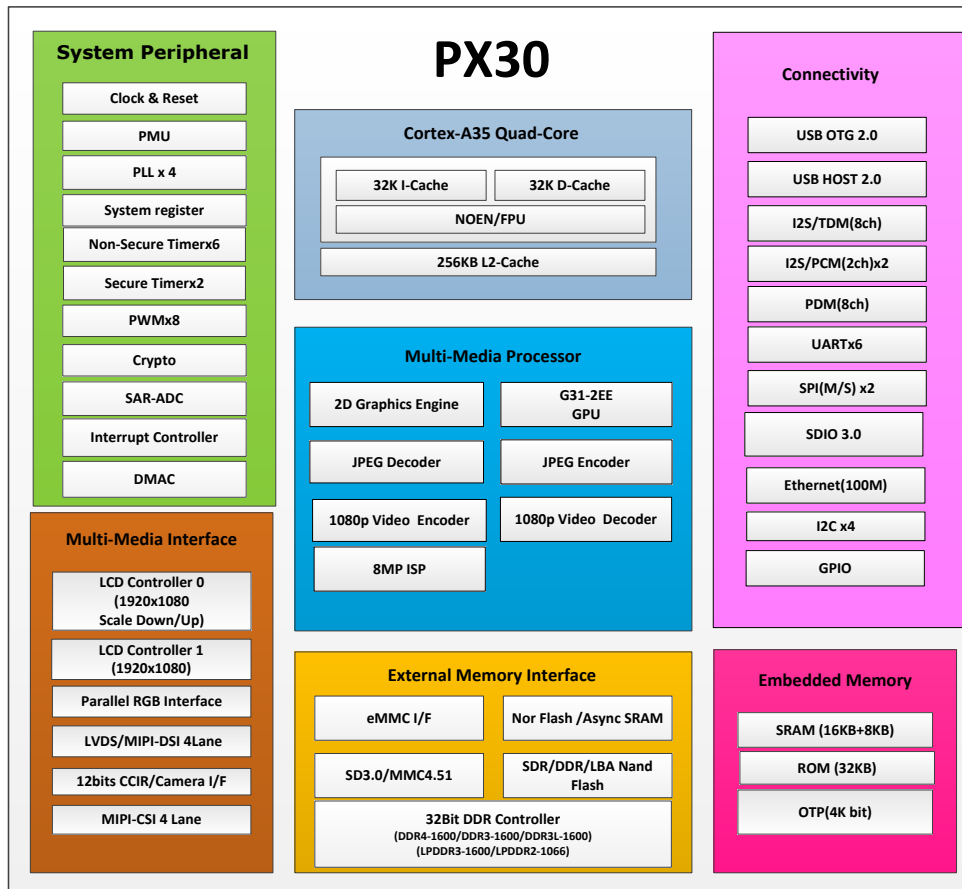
PX30

System Peripheral

Clock & Reset

PMU

PLL x 4

System register

Non-Secure Timerx6

Secure Timerx2

PWMx8

Crypto

SAR-ADC

Interrupt Controller

DMAC

Cortex-A35 Quad-Core

32K I-Cache

32K D-Cache

NOEN/FPU

256KB L2-Cache

Multi-Media Processor

2D Graphics Engine

G31-2EE GPU

JPEG Decoder

JPEG Encoder

1080p Video Encoder

1080p Video Decoder

8MP ISP

Connectivity

USB OTG 2.0

USB HOST 2.0

I2S/TDM(8ch)

I2S/PCM(2ch)x2

PDM(8ch)

UARTx6

SPI(M/S) x2

SDIO 3.0

Ethernet(100M)

I2C x4

GPIO

Multi-Media Interface

LCD Controller 0 (1920x1080 Scale Down/Up)

LCD Controller 1 (1920x1080)

Parallel RGB Interface

LVDS/MIPI-DSI 4Lane

12bits CCIR/Camera I/F

MIPI-CSI 4 Lane

External Memory Interface

eMMC I/F

Nor Flash /Async SRAM

SD3.0/MMC4.51

SDR/DDR/LBA Nand Flash

32Bit DDR Controller
(DDR4-1600/DDR3-1600/DDR3L-1600)
(LPDDR3-1600/LPDDR2-1066)

Embedded Memory

SRAM (16KB+8KB)

ROM (32KB)

OTP(4K bit)